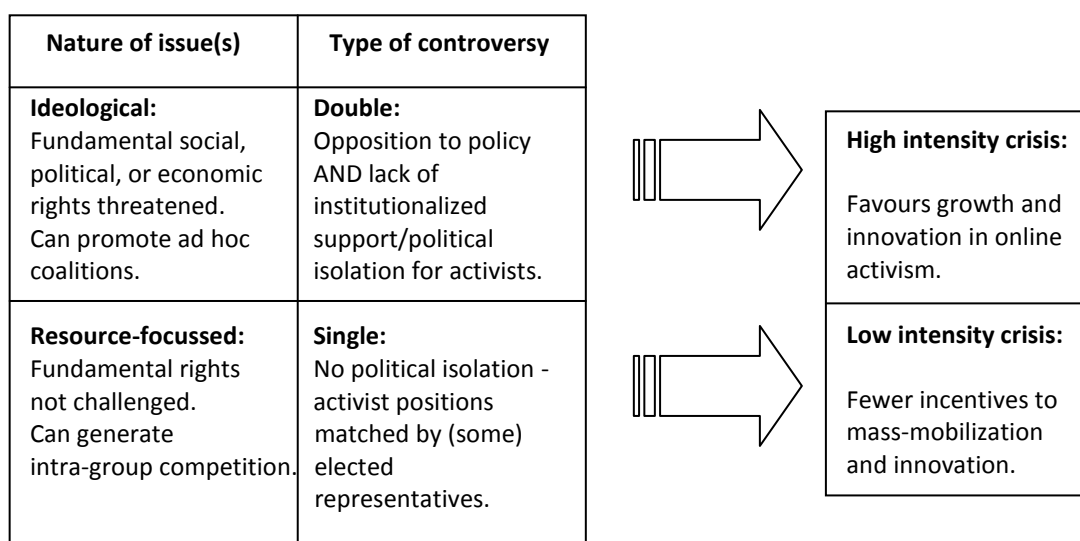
| Nature of issue(s) | Type of controversy |
|---|---|
| **Ideological:** Fundamental social, political, or economic rights threatened. Can promote ad hoc coalitions. | **Double:** Opposition to policy AND lack of institutionalized support/political isolation for activists. |
| **Resource-focussed:** Fundamental rights not challenged. Can generate intra-group competition. | **Single:** No political isolation - activist positions matched by (some) elected representatives. |

**High intensity crisis:**

Favours growth and innovation in online activism.

**Low intensity crisis:**

Fewer incentives to mass-mobilization and innovation.